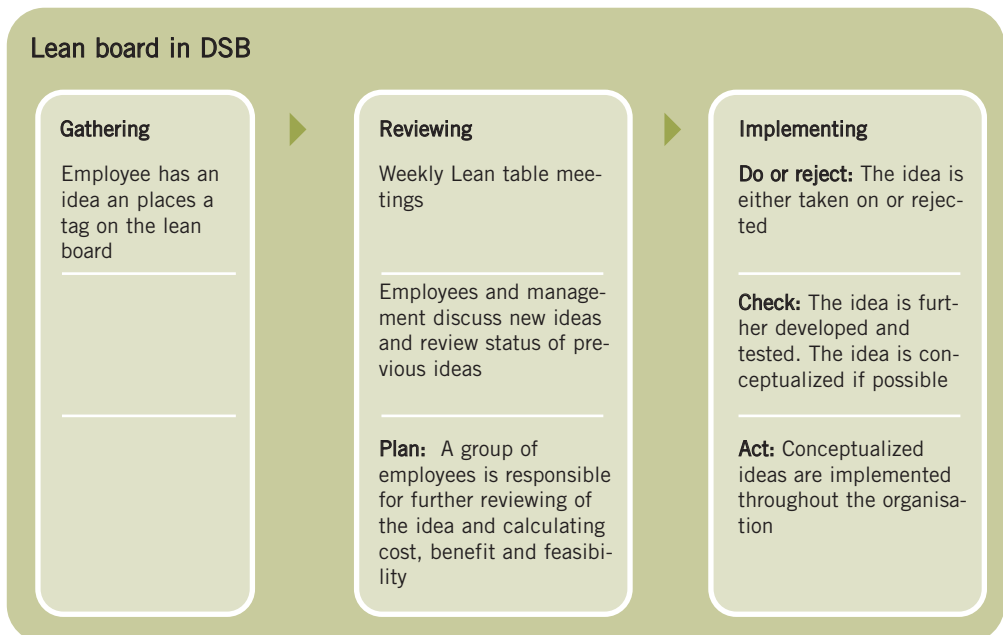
Lean board in DSB

Gathering

Employee has an idea an places a tag on the lean board

Reviewing

Weekly Lean table meetings

Employees and management discuss new ideas and review status of previous ideas

Plan: A group of employees is responsible for further reviewing of the idea and calculating cost, benefit and feasibility

Implementing

Do or reject: The idea is either taken on or rejected

Check: The idea is further developed and tested. The idea is conceptualized if possible

Act: Conceptualized ideas are implemented throughout the organisation